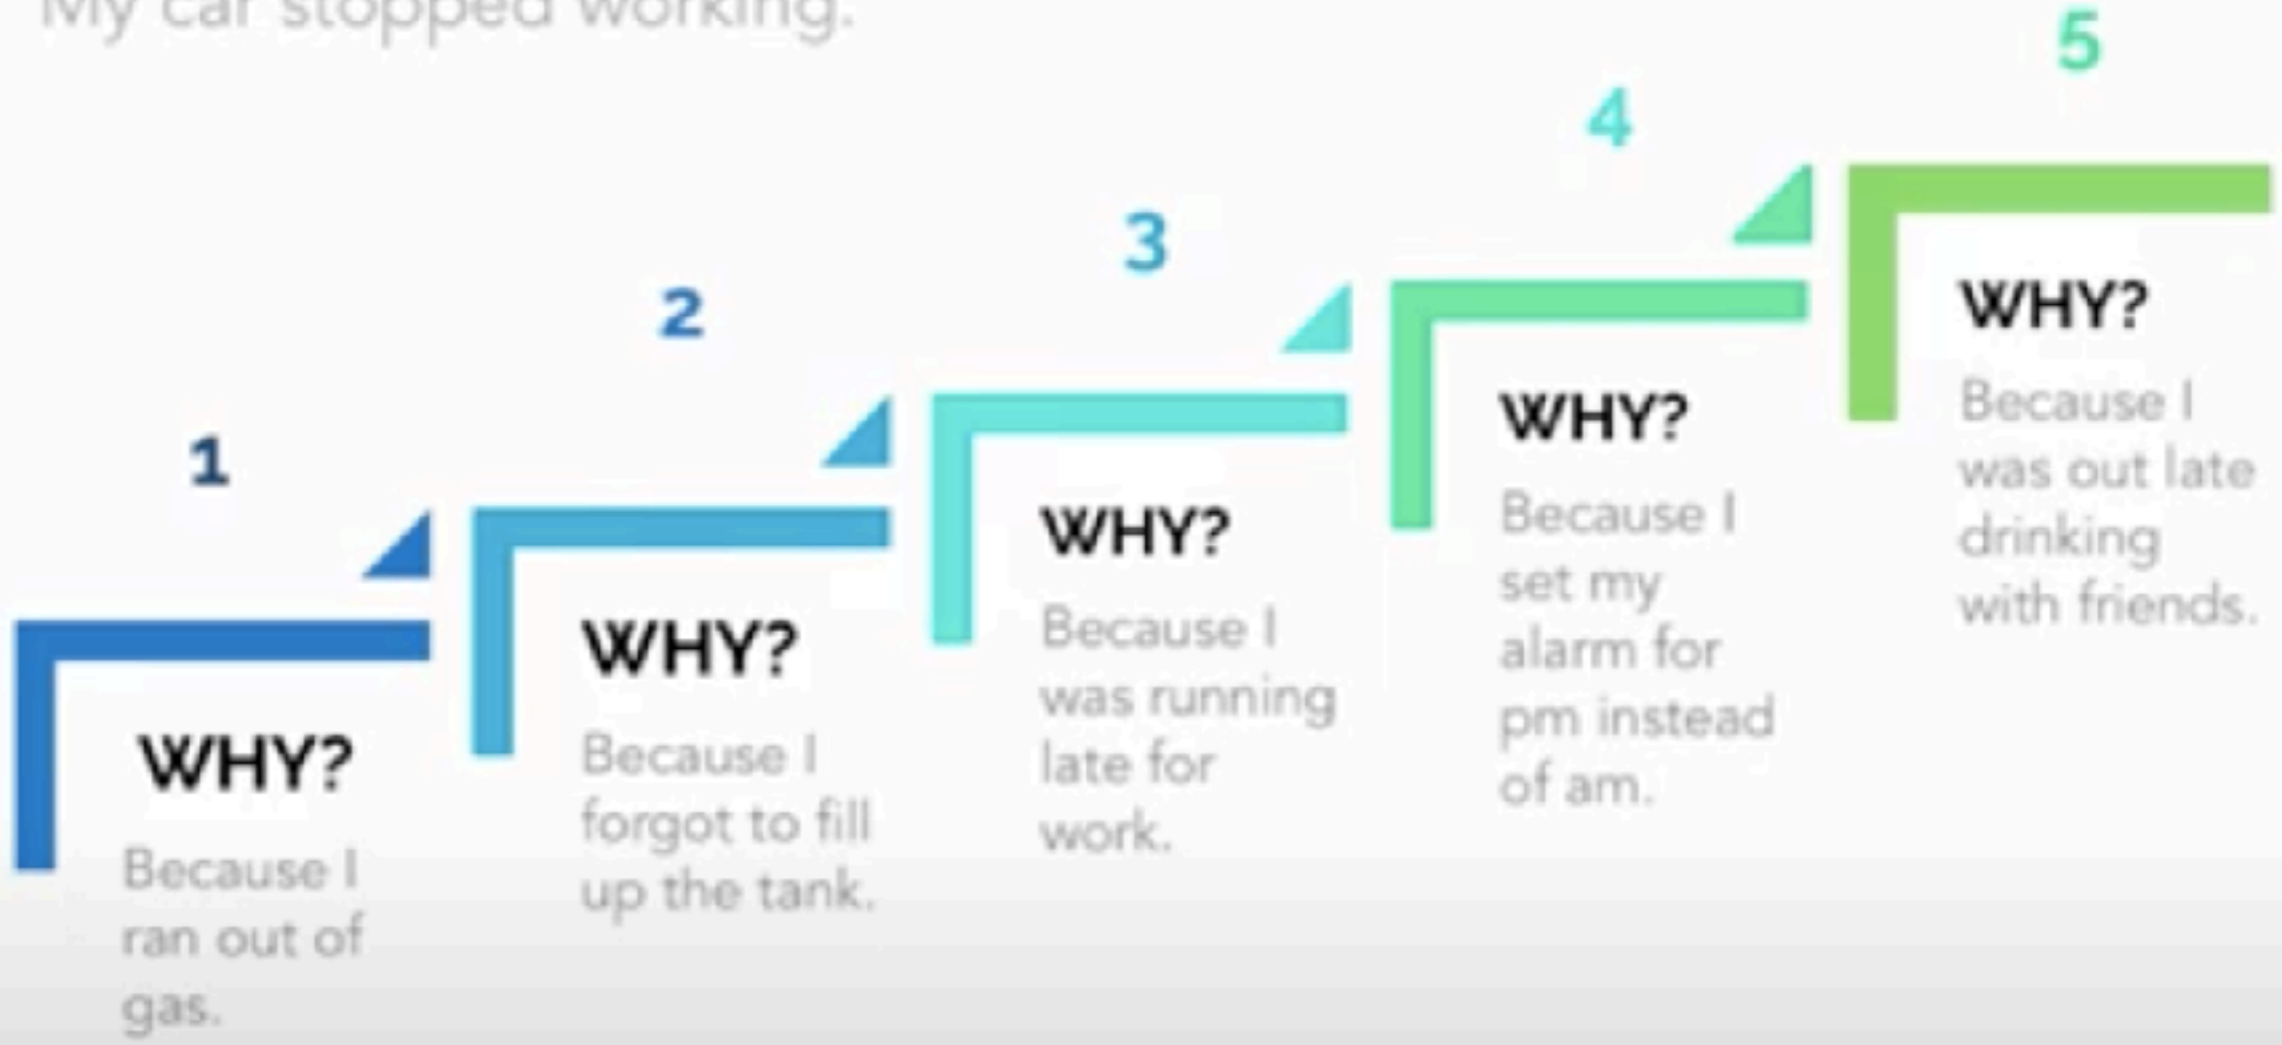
My car stopped working.

1

WHY?

Because I ran out of gas.

2

WHY?

Because I forgot to fill up the tank.

3

WHY?

Because I was running late for work.

4

WHY?

Because I set my alarm for pm instead of am.

5

WHY?

Because I was out late drinking with friends.